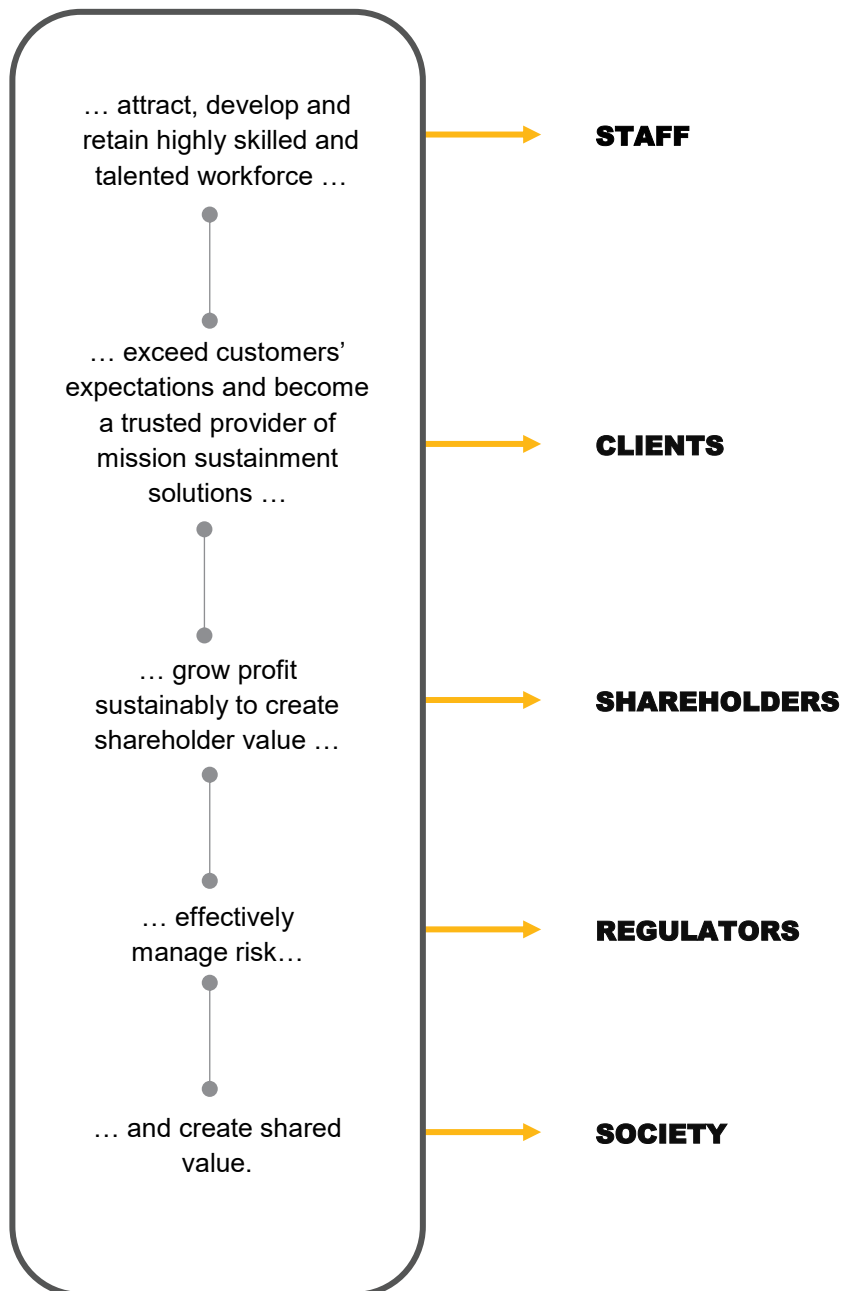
… attract, develop and retain highly skilled and talented workforce …

STAFF

… exceed customers' expectations and become a trusted provider of mission sustainment solutions …

CLIENTS

… grow profit sustainably to create shareholder value …

SHAREHOLDERS

… effectively manage risk…

REGULATORS

… and create shared value.

SOCIETY